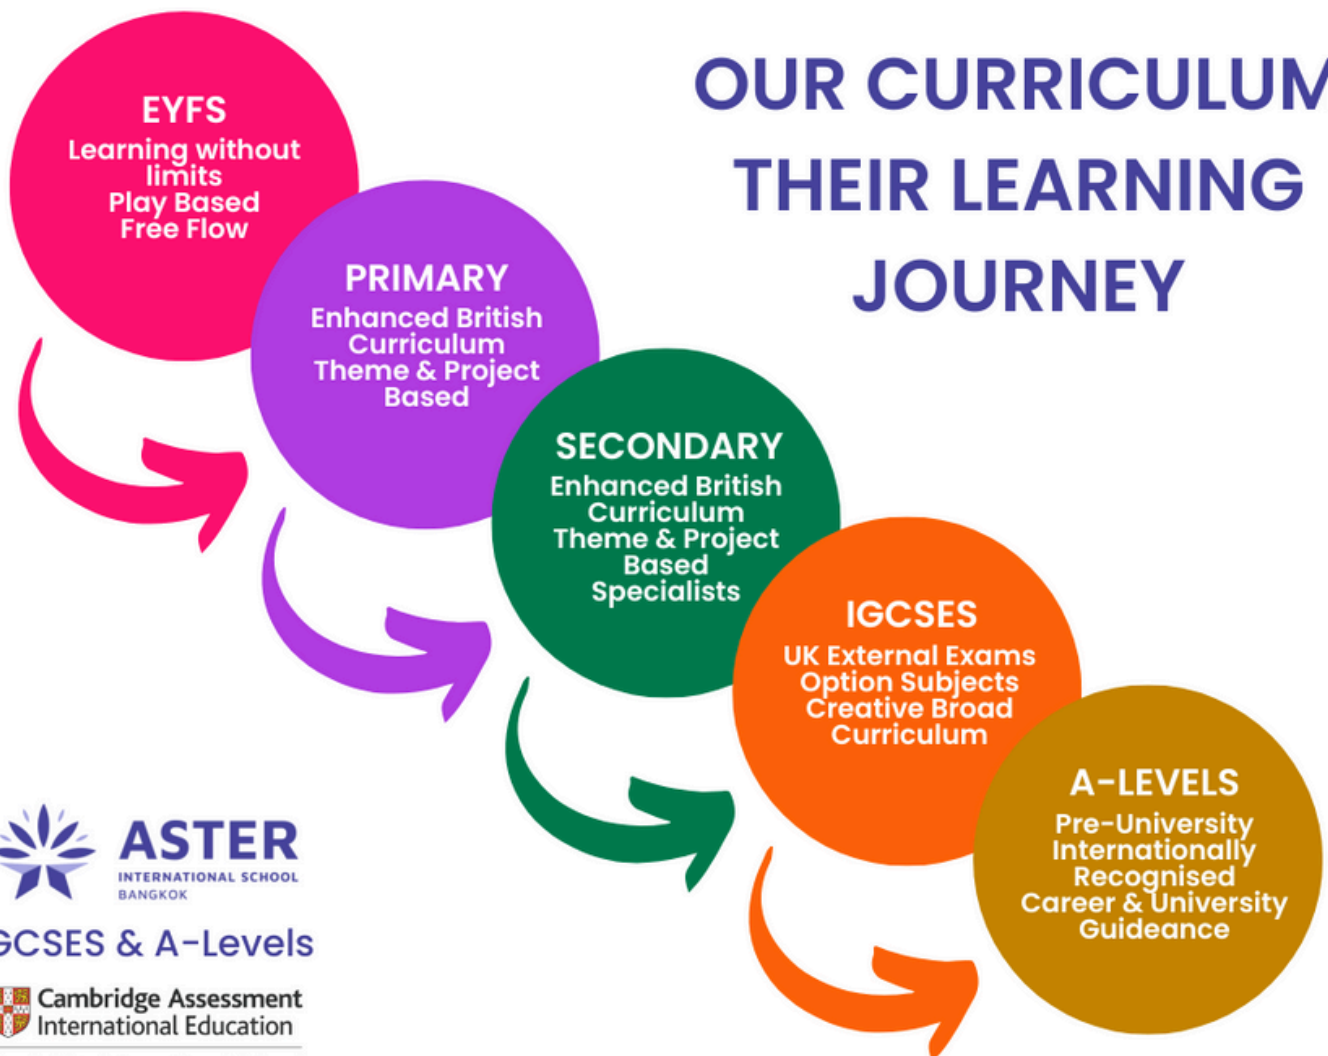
OUR CURRICULUM
THEIR LEARNING
JOURNEY

EYFS
Learning without limits
Play Based
Free Flow

PRIMARY
Enhanced British Curriculum
Theme & Project Based

SECONDARY
Enhanced British Curriculum
Theme & Project Based
Specialists

IGCSES
UK External Exams
Option Subjects
Creative Broad Curriculum

A-LEVELS
Pre-University
Internationally Recognised
Career & University Guideance

ASTER
INTERNATIONAL SCHOOL
BANGKOK

GCSES & A-Levels

Cambridge Assessment
International Education